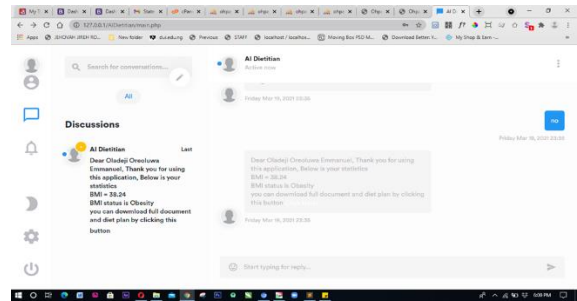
My C ×	Deel ×	Deel ×	Statis ×	ePan ×	ohpc ×	ohpc ×	ohpc ×	ohpc ×	Ohpc ×	Ohpc ×	AI Di ×

127.0.0.1/AIDietitian/main.php

Apps	JEHOVAH JIREH RG...	New folder	duedu.ng	Previous	STAFF	localhost / localhos...	Moving Box PLO M...	Download Better \...	My Shop & Earn -...

Search for conversations...

All

Discussions

AI Dietitian	Last

Dear Oladeji Oreoluwa Emmanuel, Thank you for using this application, Below is your statistics
BMI = 38.24
BMI status is Obesity
you can download full document and diet plan by clicking this button

AI Dietitian
Active now

Friday Mar 19, 2021 23:36

no

Friday Mar 19, 2021 23:36

Dear Oladeji Oreoluwa Emmanuel, Thank you for using this application, Below is your statistics
BMI = 38.24
BMI status is Obesity
you can download full document and diet plan by clicking this button

Friday Mar 19, 2021 23:36

Start typing for reply...

6:06 PM